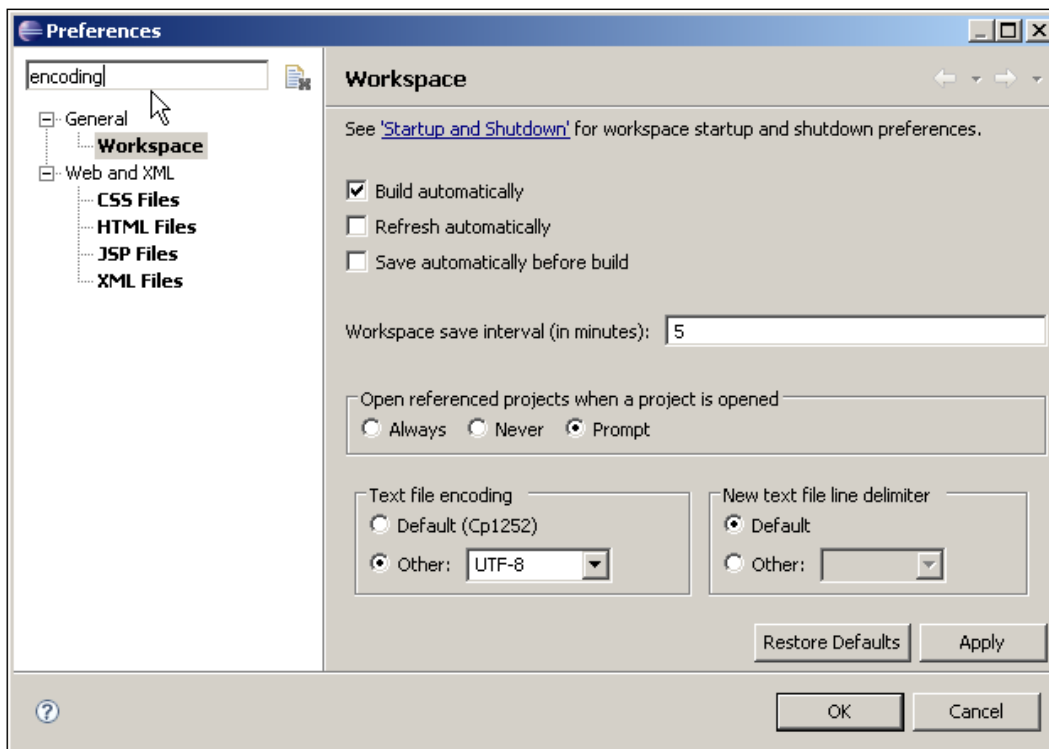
Preferences

encoding

General
Workspace
Web and XML
CSS Files
HTML Files
JSP Files
XML Files

Workspace

See 'Startup and Shutdown' for workspace startup and shutdown preferences.

Build automatically
Refresh automatically
Save automatically before build

Workspace save interval (in minutes): 5

Open referenced projects when a project is opened
Always Never Prompt

Text file encoding
Default (Cp1252)
Other: UTF-8

New text file line delimiter
Default
Other:

Restore Defaults Apply

OK Cancel